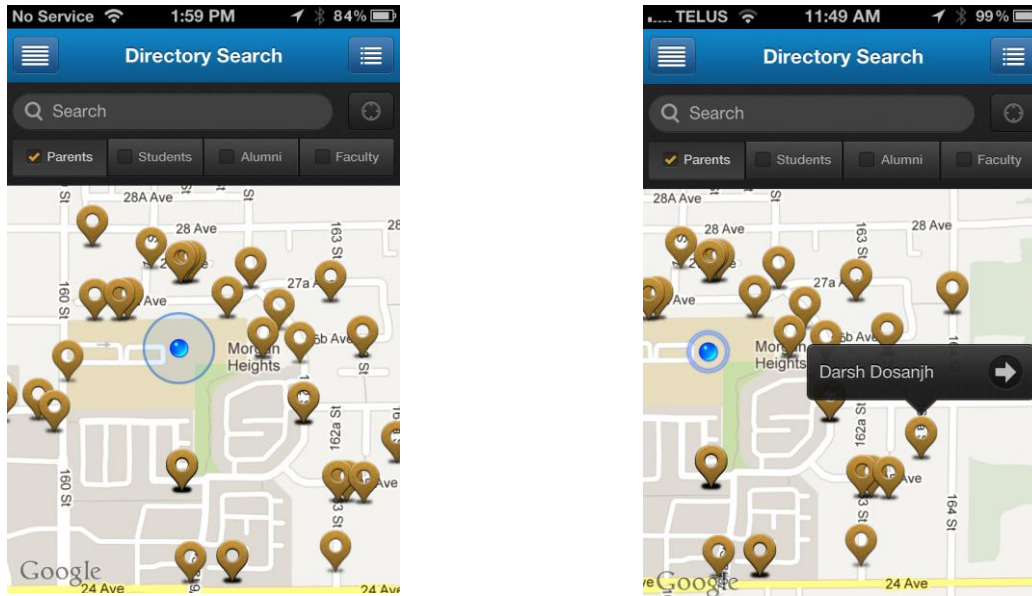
No Service 1:59 PM 84%

Directory Search

Search

Parents Students Alumni Faculty

28A Ave
28 Ave
27a
Ave
160 St
163 St
Morgan Heights
6b Ave
St
162a St
160 St
Ave
Google
24 Ave
24 Ave

TELUS 11:49 AM 99%

Directory Search

Search

Parents Students Alumni Faculty

28A Ave
28 Ave
163 St
28 Ave
27a
Ave
Morgan Heights
6b Ave
Darsh Dosanjh
162a St
Ave
164 St
Google
24 Ave